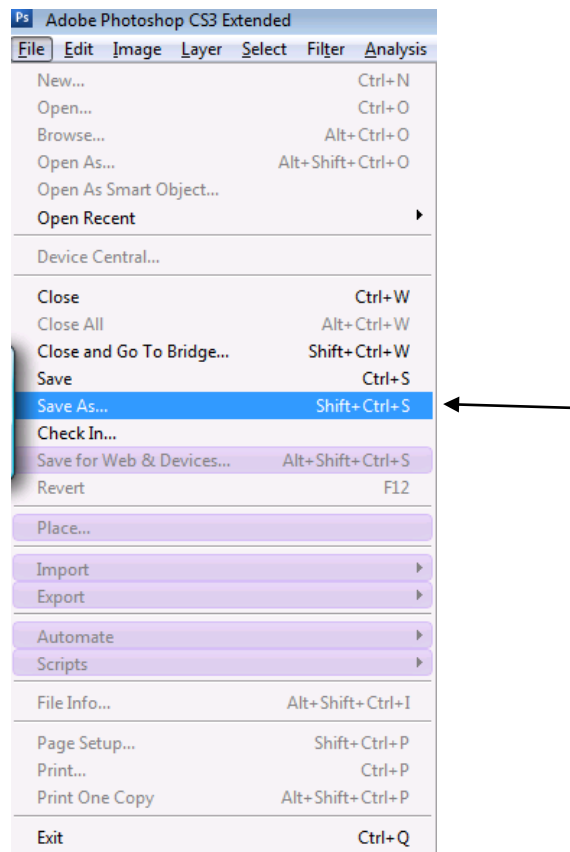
Ps Adobe Photoshop CS3 Extended

File Edit Image Layer Select Filter Analysis

New... Ctrl+N
Open... Ctrl+O
Browse... Alt+Ctrl+O
Open As... Alt+Shift+Ctrl+O
Open As Smart Object...
Open Recent

Device Central...

Close Ctrl+W
Close All Alt+Ctrl+W
Close and Go To Bridge... Shift+Ctrl+W
Save Ctrl+S
Save As... Shift+Ctrl+S
Check In...
Save for Web & Devices... Alt+Shift+Ctrl+S
Revert F12

Place...

Import
Export

Automate
Scripts

File Info... Alt+Shift+Ctrl+I

Page Setup... Shift+Ctrl+P
Print... Ctrl+P
Print One Copy Alt+Shift+Ctrl+P

Exit Ctrl+Q